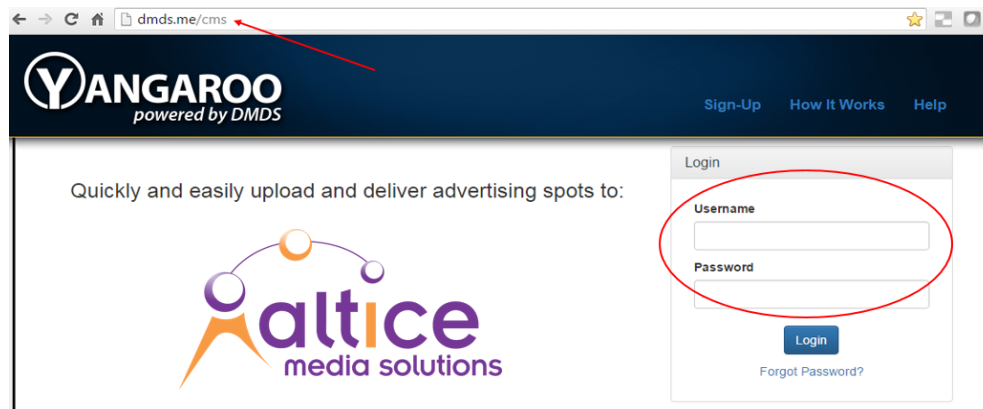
dmds.me/cms

YANGAROO
powered by DMDS

Sign-Up How It Works Help

Quickly and easily upload and deliver advertising spots to:

altice
media solutions

Login

Username

Password

Login

Forgot Password?